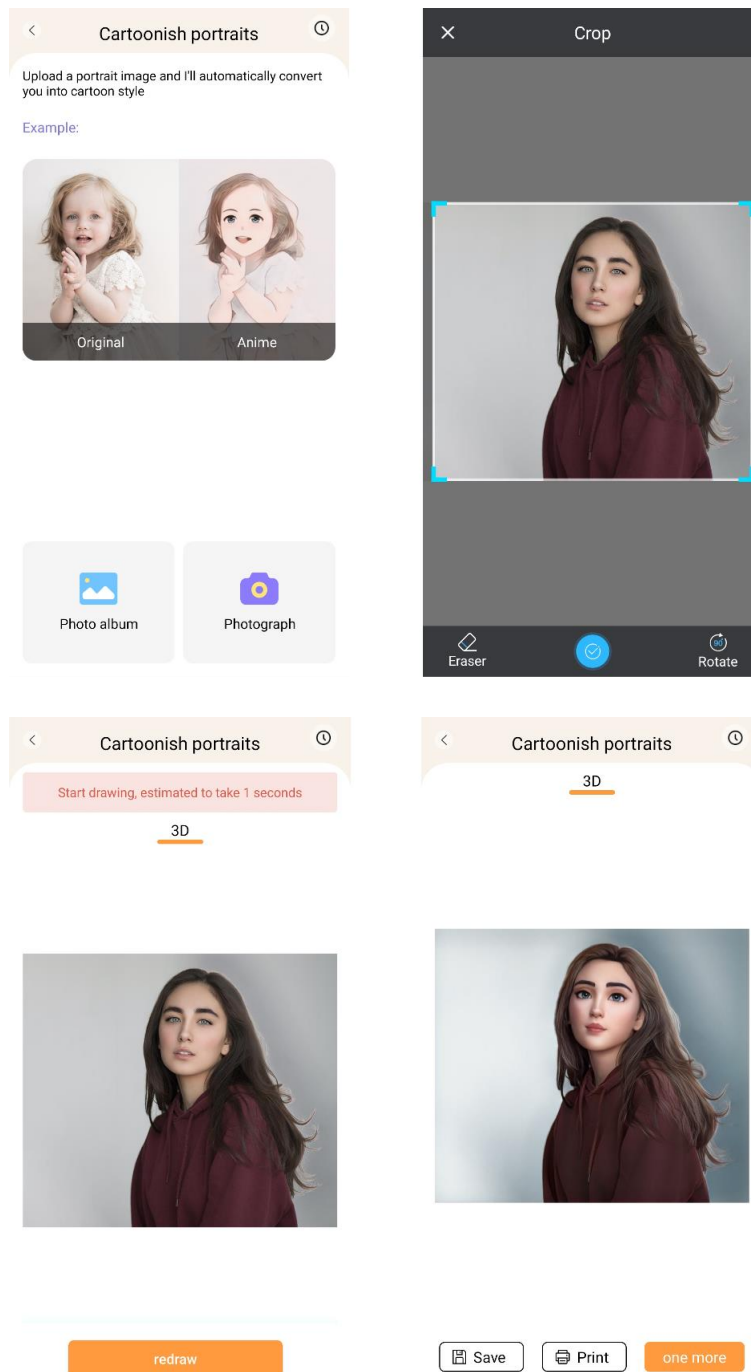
Cartoonish portraits

Upload a portrait image and I'll automatically convert you into cartoon style

Example:

Original

Anime

Photo album

Photograph

Crop

Eraser

Rotate

Cartoonish portraits

Start drawing, estimated to take 1 seconds

3D

redraw

Cartoonish portraits

3D

Save

Print

one more